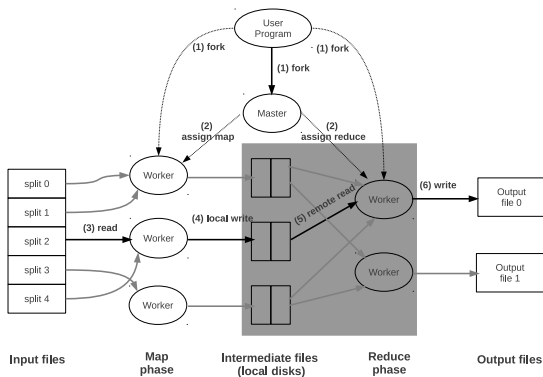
User Program

(1) fork

(1) fork

(1) fork

Master

(2) assign map

(2) assign reduce

split 0

split 1

split 2

split 3

split 4

(3) read

Worker

Worker

Worker

(4) local write

(5) remote read

Worker

Worker

(6) write

Output file 0

Output file 1

Input files

Map phase

Intermediate files (local disks)

Reduce phase

Output files